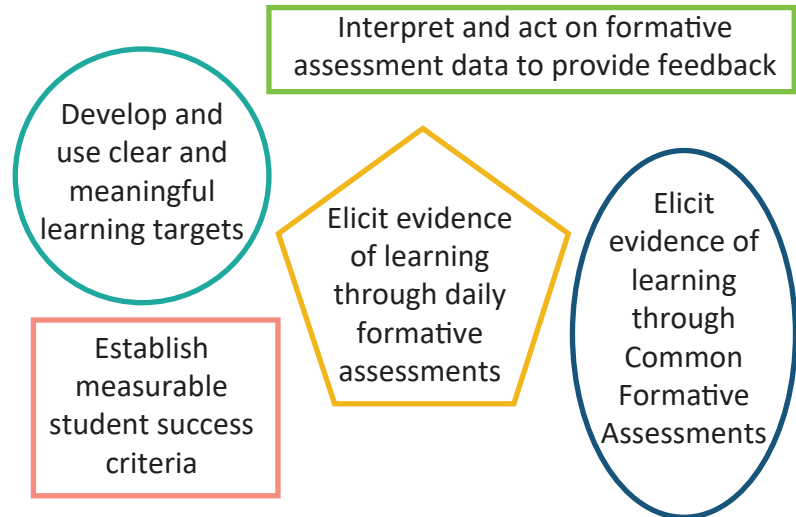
Interpret and act on formative assessment data to provide feedback

Develop and use clear and meaningful learning targets

Elicit evidence of learning through daily formative assessments

Elicit evidence of learning through Common Formative Assessments

Establish measurable student success criteria